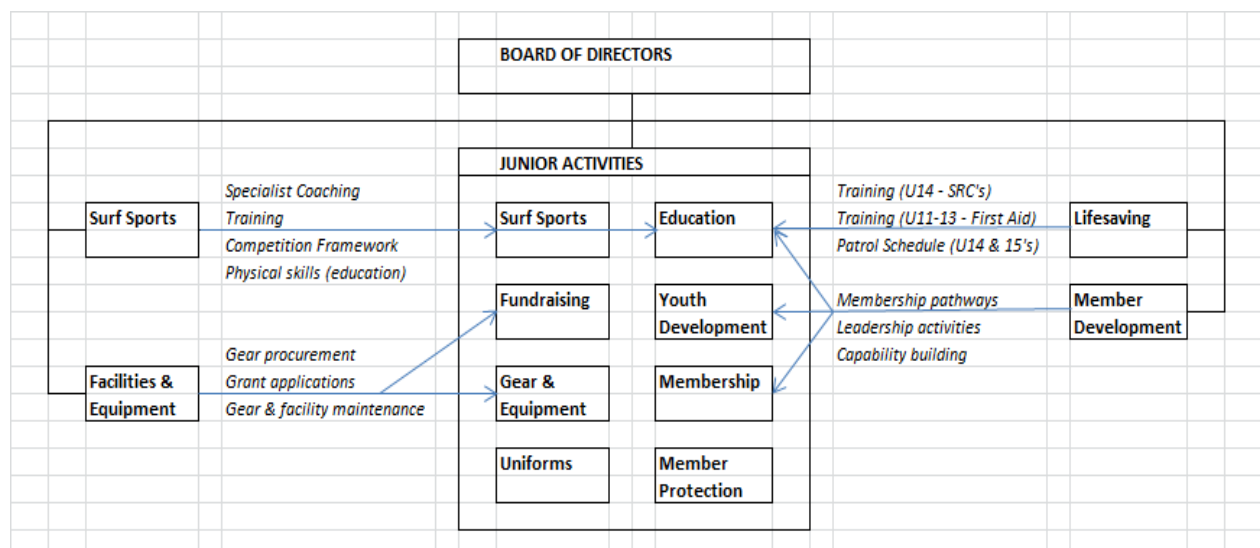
BOARD OF DIRECTORS

JUNIOR ACTIVITIES

Surf Sports

Specialist Coaching
Training
Competition Framework
Physical skills (education)

Surf Sports

Education

Training (U14 - SRC's)
Training (U11-13 - First Aid)
Patrol Schedule (U14 & 15's)

Lifesaving

Fundraising

Youth Development

Membership pathways
Leadership activities
Capability building

Member Development

Facilities & Equipment

Gear procurement
Grant applications
Gear & facility maintenance

Gear & Equipment

Membership

Uniforms

Member Protection